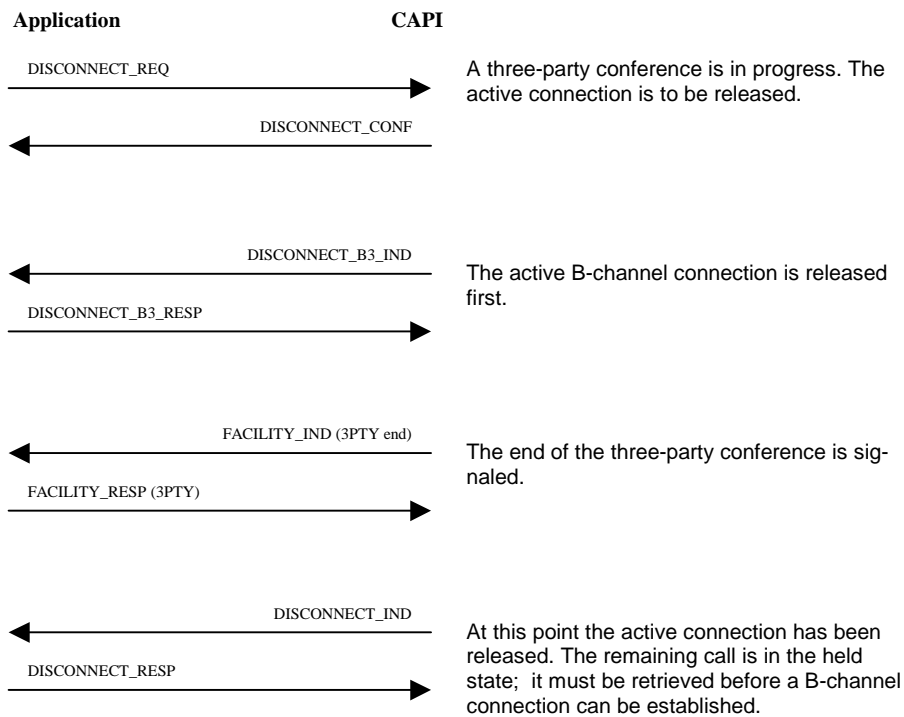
Application CAPI

DISCONNECT_REQ

A three-party conference is in progress. The active connection is to be released.

DISCONNECT_CONF

DISCONNECT_B3_IND

The active B-channel connection is released first.

DISCONNECT_B3_RESP

FACILITY_IND (3PTY end)

The end of the three-party conference is signaled.

FACILITY_RESP (3PTY)

DISCONNECT_IND

At this point the active connection has been released. The remaining call is in the held state; it must be retrieved before a B-channel connection can be established.

DISCONNECT_RESP